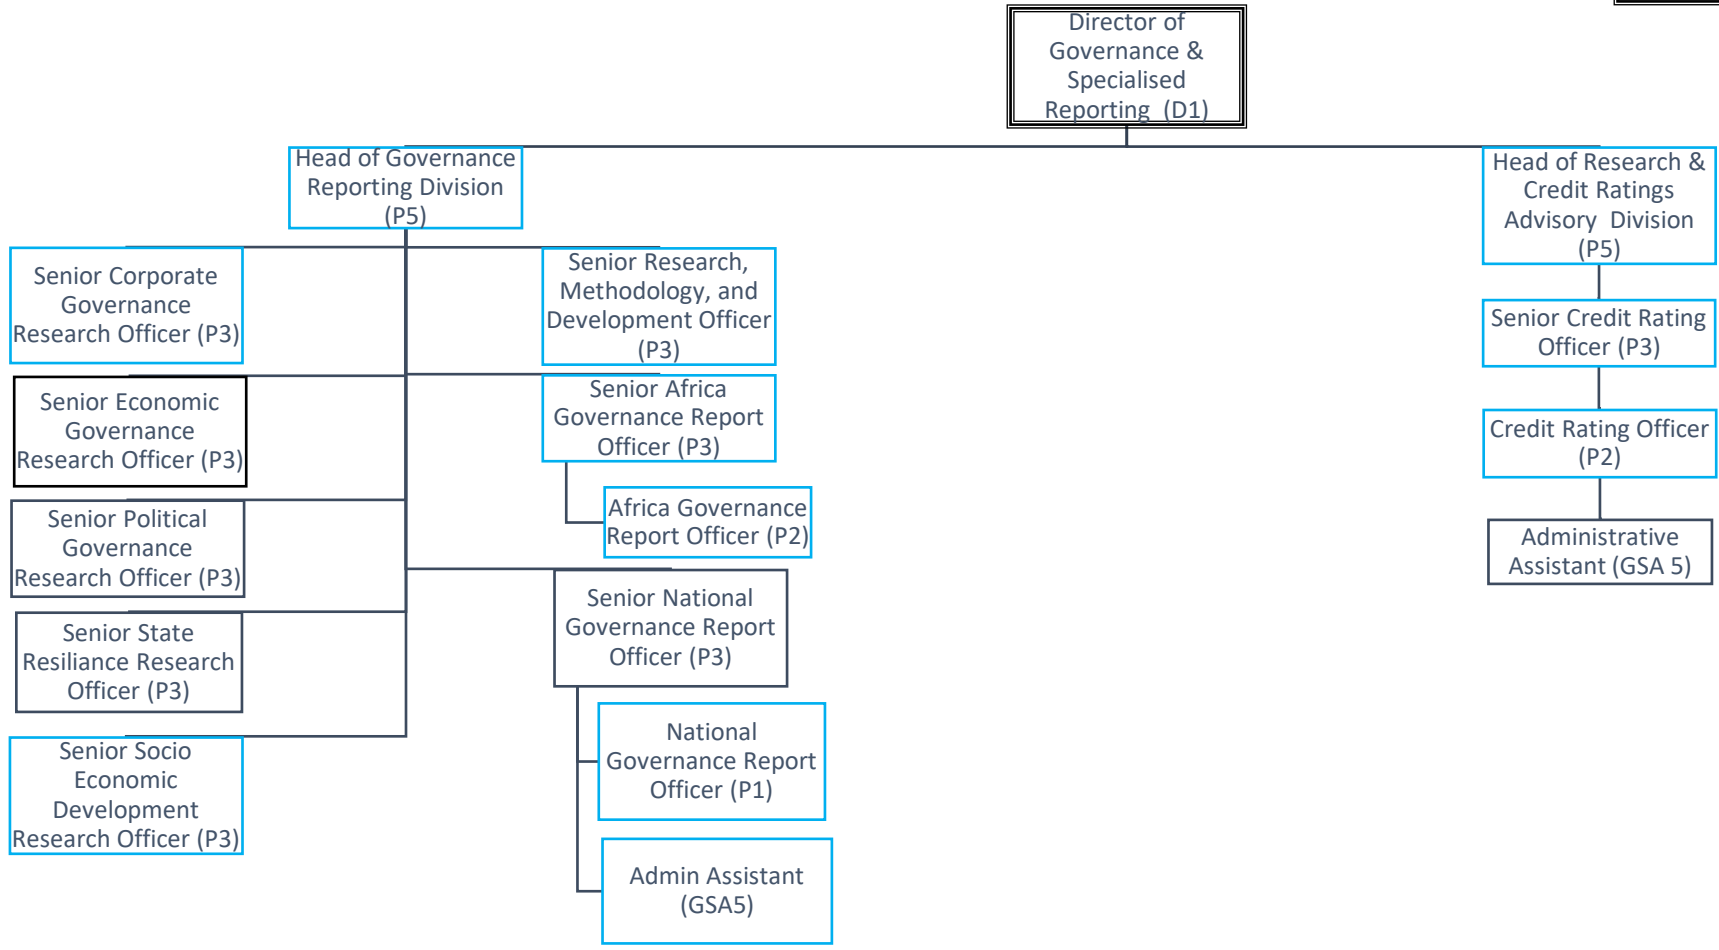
Director of Governance & Specialised Reporting (D1)

Head of Governance Reporting Division (P5)

Head of Research & Credit Ratings Advisory Division (P5)

Senior Corporate Governance Research Officer (P3)

Senior Research, Methodology, and Development Officer (P3)

Senior Economic Governance Research Officer (P3)

Senior Africa Governance Report Officer (P3)

Africa Governance Report Officer (P2)

Senior Political Governance Research Officer (P3)

Senior State Resiliance Research Officer (P3)

Senior National Governance Report Officer (P3)

Senior Socio Economic Development Research Officer (P3)

National Governance Report Officer (P1)

Admin Assistant (GSA5)

Senior Credit Rating Officer (P3)

Credit Rating Officer (P2)

Administrative Assistant (GSA 5)